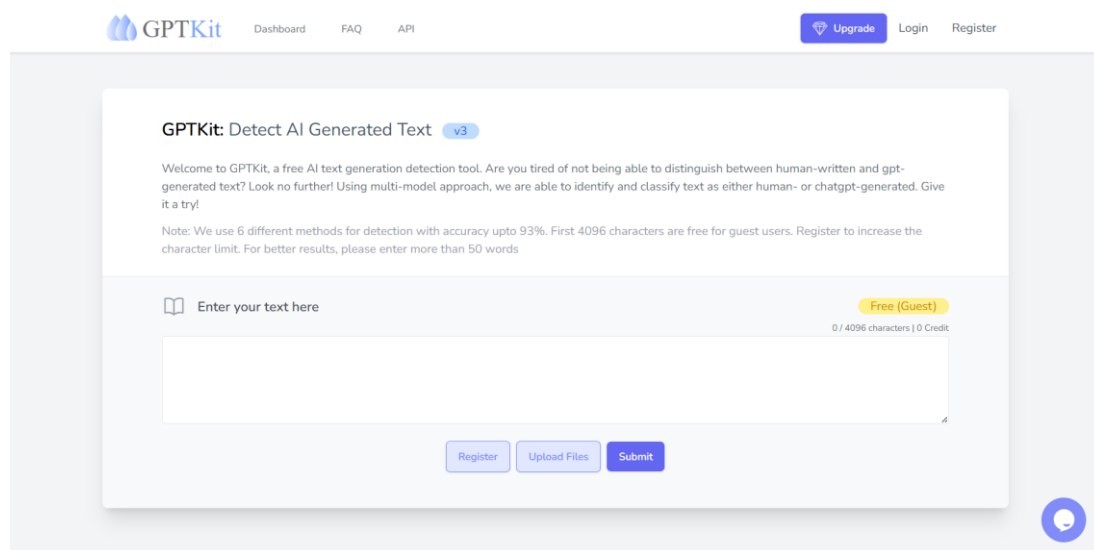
GPTKit Dashboard FAQ API

Upgrade Login Register

GPTKit: Detect AI Generated Text v3

Welcome to GPTKit, a free AI text generation detection tool. Are you tired of not being able to distinguish between human-written and gpt-generated text? Look no further! Using multi-model approach, we are able to identify and classify text as either human- or chatgpt-generated. Give it a try!

Note: We use 6 different methods for detection with accuracy upto 93%. First 4096 characters are free for guest users. Register to increase the character limit. For better results, please enter more than 50 words

Enter your text here

Free (Guest)

0 / 4096 characters | 0 Credit

Register Upload Files Submit